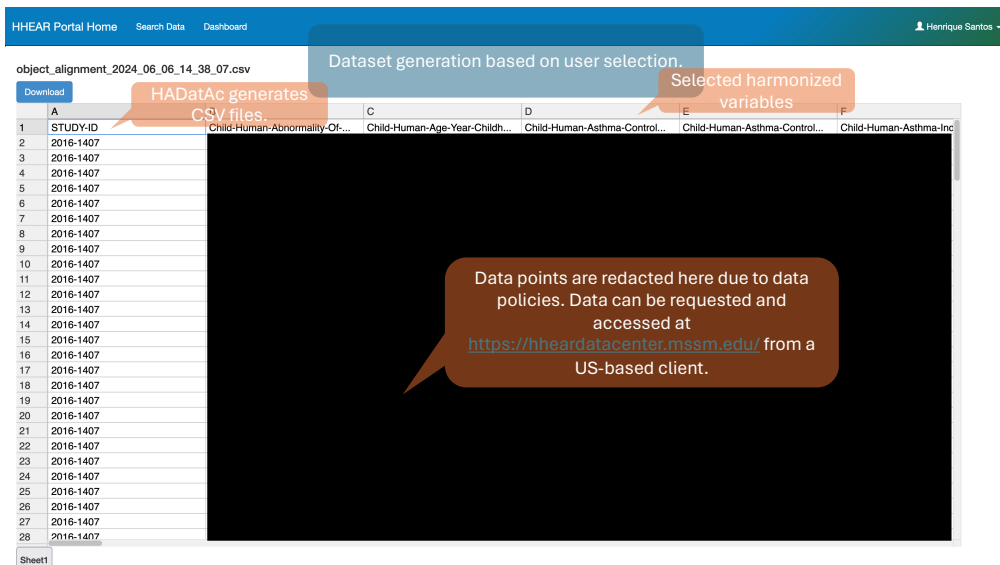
HHEAR Portal Home Search Data Dashboard

Henrique Santos

Dataset generation based on user selection.

object_alignment_2024_06_06_14_38_07.csv

Download

HADatAc generates CSV files.

Selected harmonized variables

| | A | B | C | D | E | F |
|---|---|---|---|---|---|---|
| 1 | STUDY-ID | Child-Human-Abnormality-Of-... | Child-Human-Age-Year-Childh... | Child-Human-Asthma-Control... | Child-Human-Asthma-Control... | Child-Human-Asthma-Inc |
| 2 | 2016-1407 | | | | | |
| 3 | 2016-1407 | | | | | |
| 4 | 2016-1407 | | | | | |
| 5 | 2016-1407 | | | | | |
| 6 | 2016-1407 | | | | | |
| 7 | 2016-1407 | | | | | |
| 8 | 2016-1407 | | | | | |
| 9 | 2016-1407 | | | | | |
| 10 | 2016-1407 | | | | | |
| 11 | 2016-1407 | | | | | |
| 12 | 2016-1407 | | | | | |
| 13 | 2016-1407 | | | | | |
| 14 | 2016-1407 | | | | | |
| 15 | 2016-1407 | | | | | |
| 16 | 2016-1407 | | | | | |
| 17 | 2016-1407 | | | | | |
| 18 | 2016-1407 | | | | | |
| 19 | 2016-1407 | | | | | |
| 20 | 2016-1407 | | | | | |
| 21 | 2016-1407 | | | | | |
| 22 | 2016-1407 | | | | | |
| 23 | 2016-1407 | | | | | |
| 24 | 2016-1407 | | | | | |
| 25 | 2016-1407 | | | | | |
| 26 | 2016-1407 | | | | | |
| 27 | 2016-1407 | | | | | |
| 28 | 2016-1407 | | | | | |

Data points are redacted here due to data policies. Data can be requested and accessed at https://hheardatacenter.mssm.edu/ from a US-based client.

Sheet1